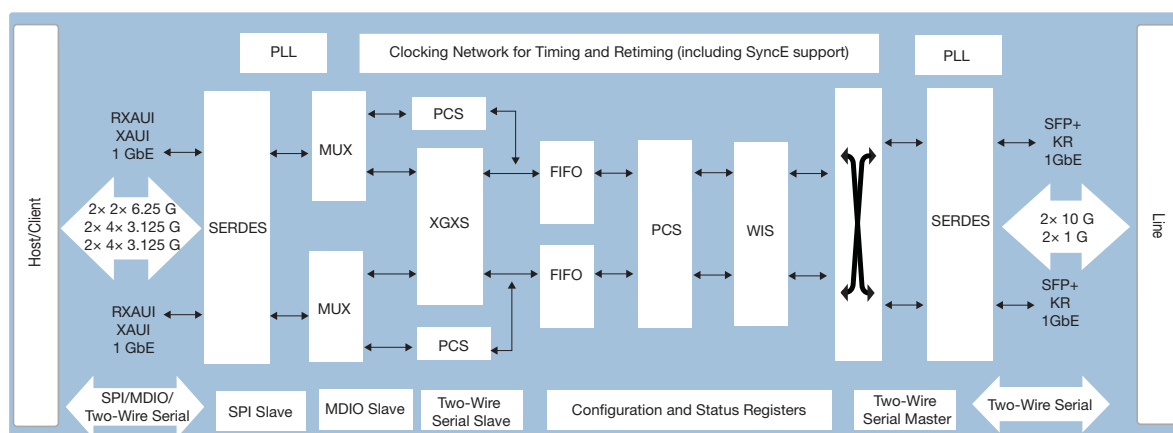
PLL

Clocking Network for Timing and Retiming (including SyncE support)

PLL

Host/Client

RXAUI
XAUI
1 GbE

2× 2× 6.25 G
2× 4× 3.125 G
2× 4× 3.125 G

RXAUI
XAUI
1 GbE

SERDES

MUX

MUX

PCS

XGXS

PCS

FIFO

FIFO

PCS

WIS

SERDES

SFP+
KR
1GbE

2× 10 G
2× 1 G

SFP+
KR
1GbE

Line

SPI/MDIO/
Two-Wire Serial

SPI Slave

MDIO Slave

Two-Wire
Serial Slave

Configuration and Status Registers

Two-Wire
Serial Master

Two-Wire Serial